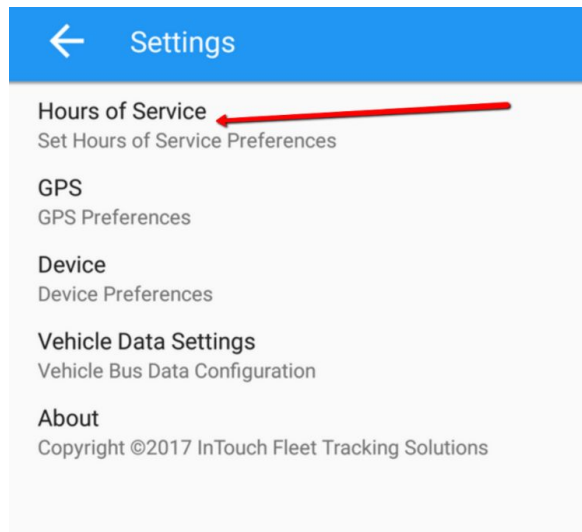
Settings

Hours of Service
Set Hours of Service Preferences

GPS
GPS Preferences

Device
Device Preferences

Vehicle Data Settings
Vehicle Bus Data Configuration

About
Copyright ©2017 InTouch Fleet Tracking Solutions